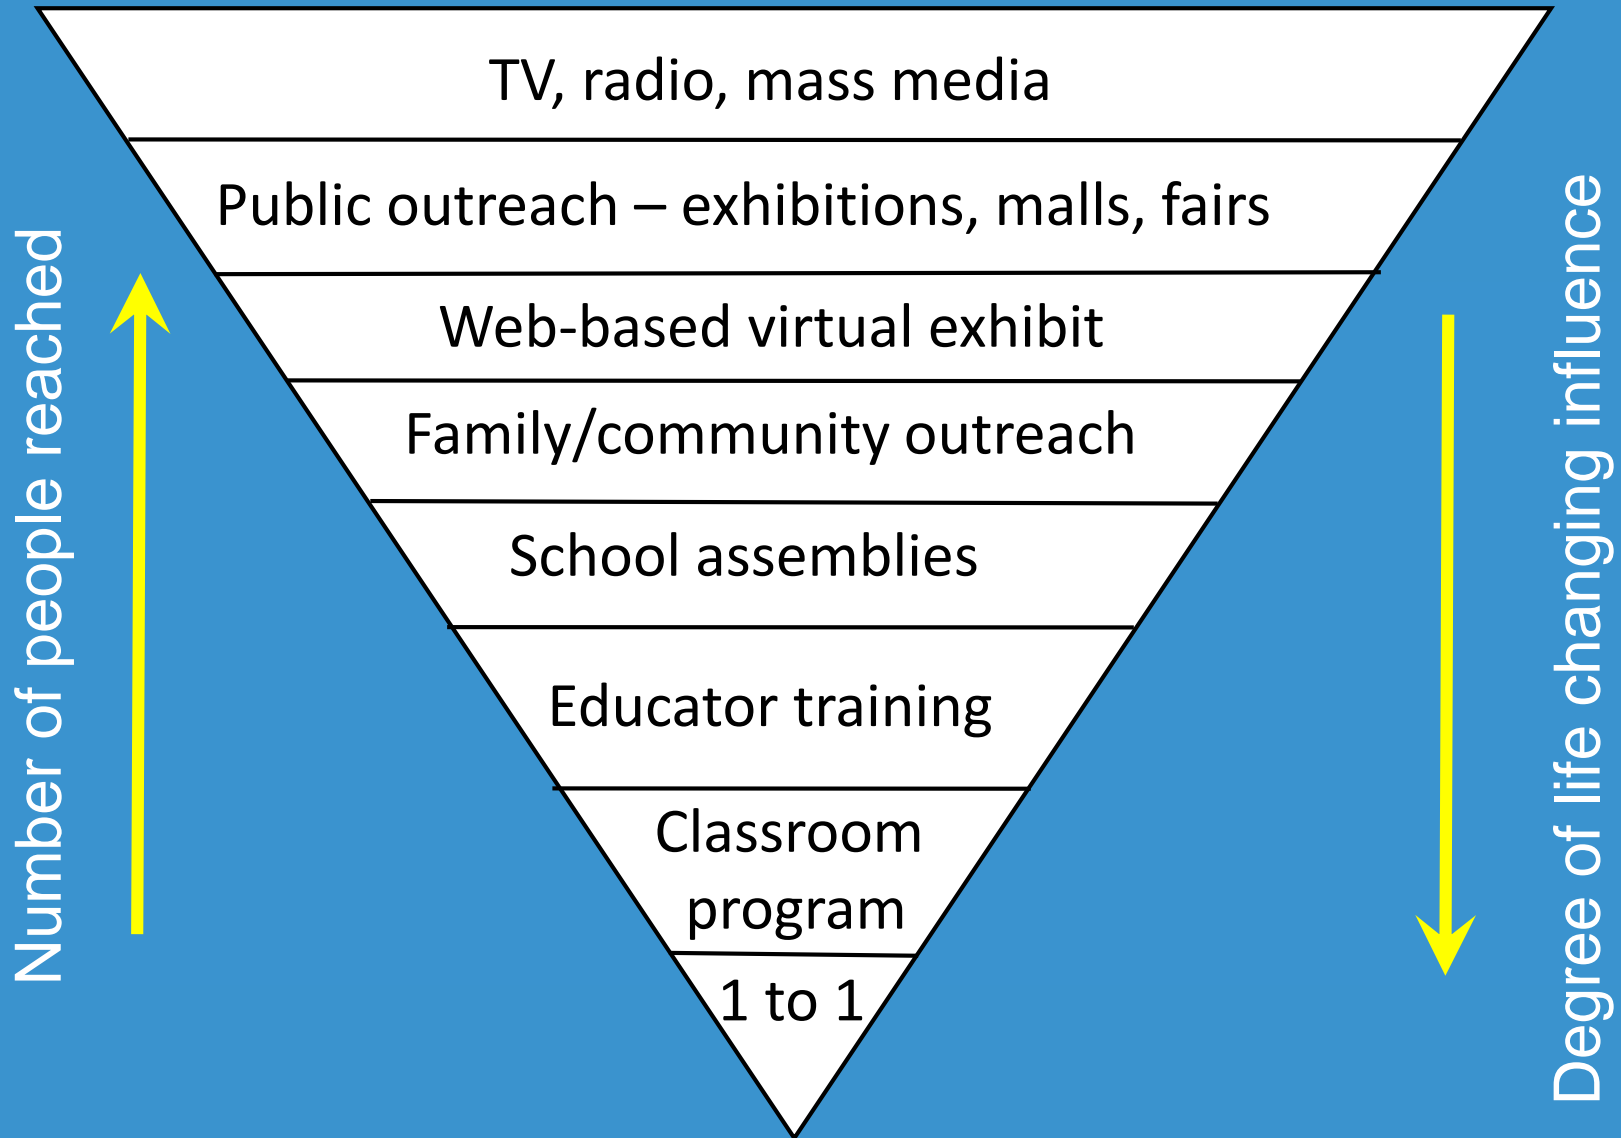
Number of people reached

TV, radio, mass media

Public outreach – exhibitions, malls, fairs

Web-based virtual exhibit

Family/community outreach

School assemblies

Educator training

Classroom program

1 to 1

Degree of life changing influence